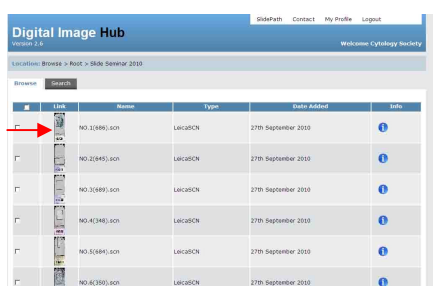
SlidePath Contact My Profile Logout

Digital Image Hub
Version 2.6

Welcome Cytology Society

Location: Browse > Root > Slide Seminar 2010

Browse Search

| | Link | Name | Type | Date Added | Info |
|---|---|---|---|---|---|
| | | NO.1(686).scn | LeicaSCN | 27th September 2010 | |
| | | NO.2(645).scn | LeicaSCN | 27th September 2010 | |
| | | NO.3(689).scn | LeicaSCN | 27th September 2010 | |
| | | NO.4(348).scn | LeicaSCN | 27th September 2010 | |
| | | NO.5(684).scn | LeicaSCN | 27th September 2010 | |
| | | NO.6(350).scn | LeicaSCN | 27th September 2010 | |